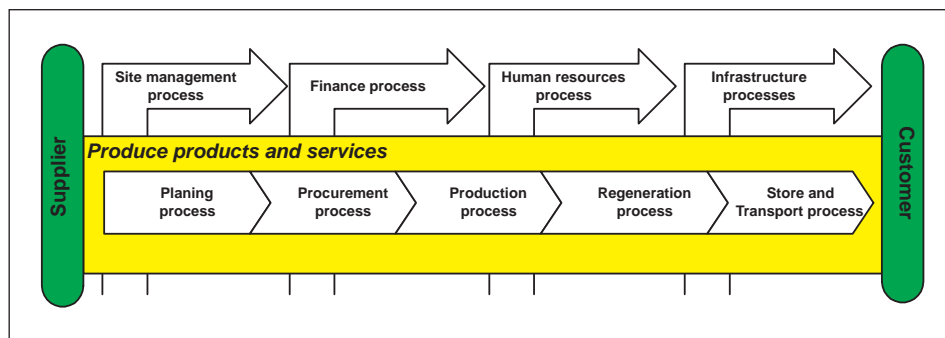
Supplier

Site management process

Finance process

Human resources process

Infrastructure processes

Customer

Produce products and services

Planing process

Procurement process

Production process

Regeneration process

Store and Transport process